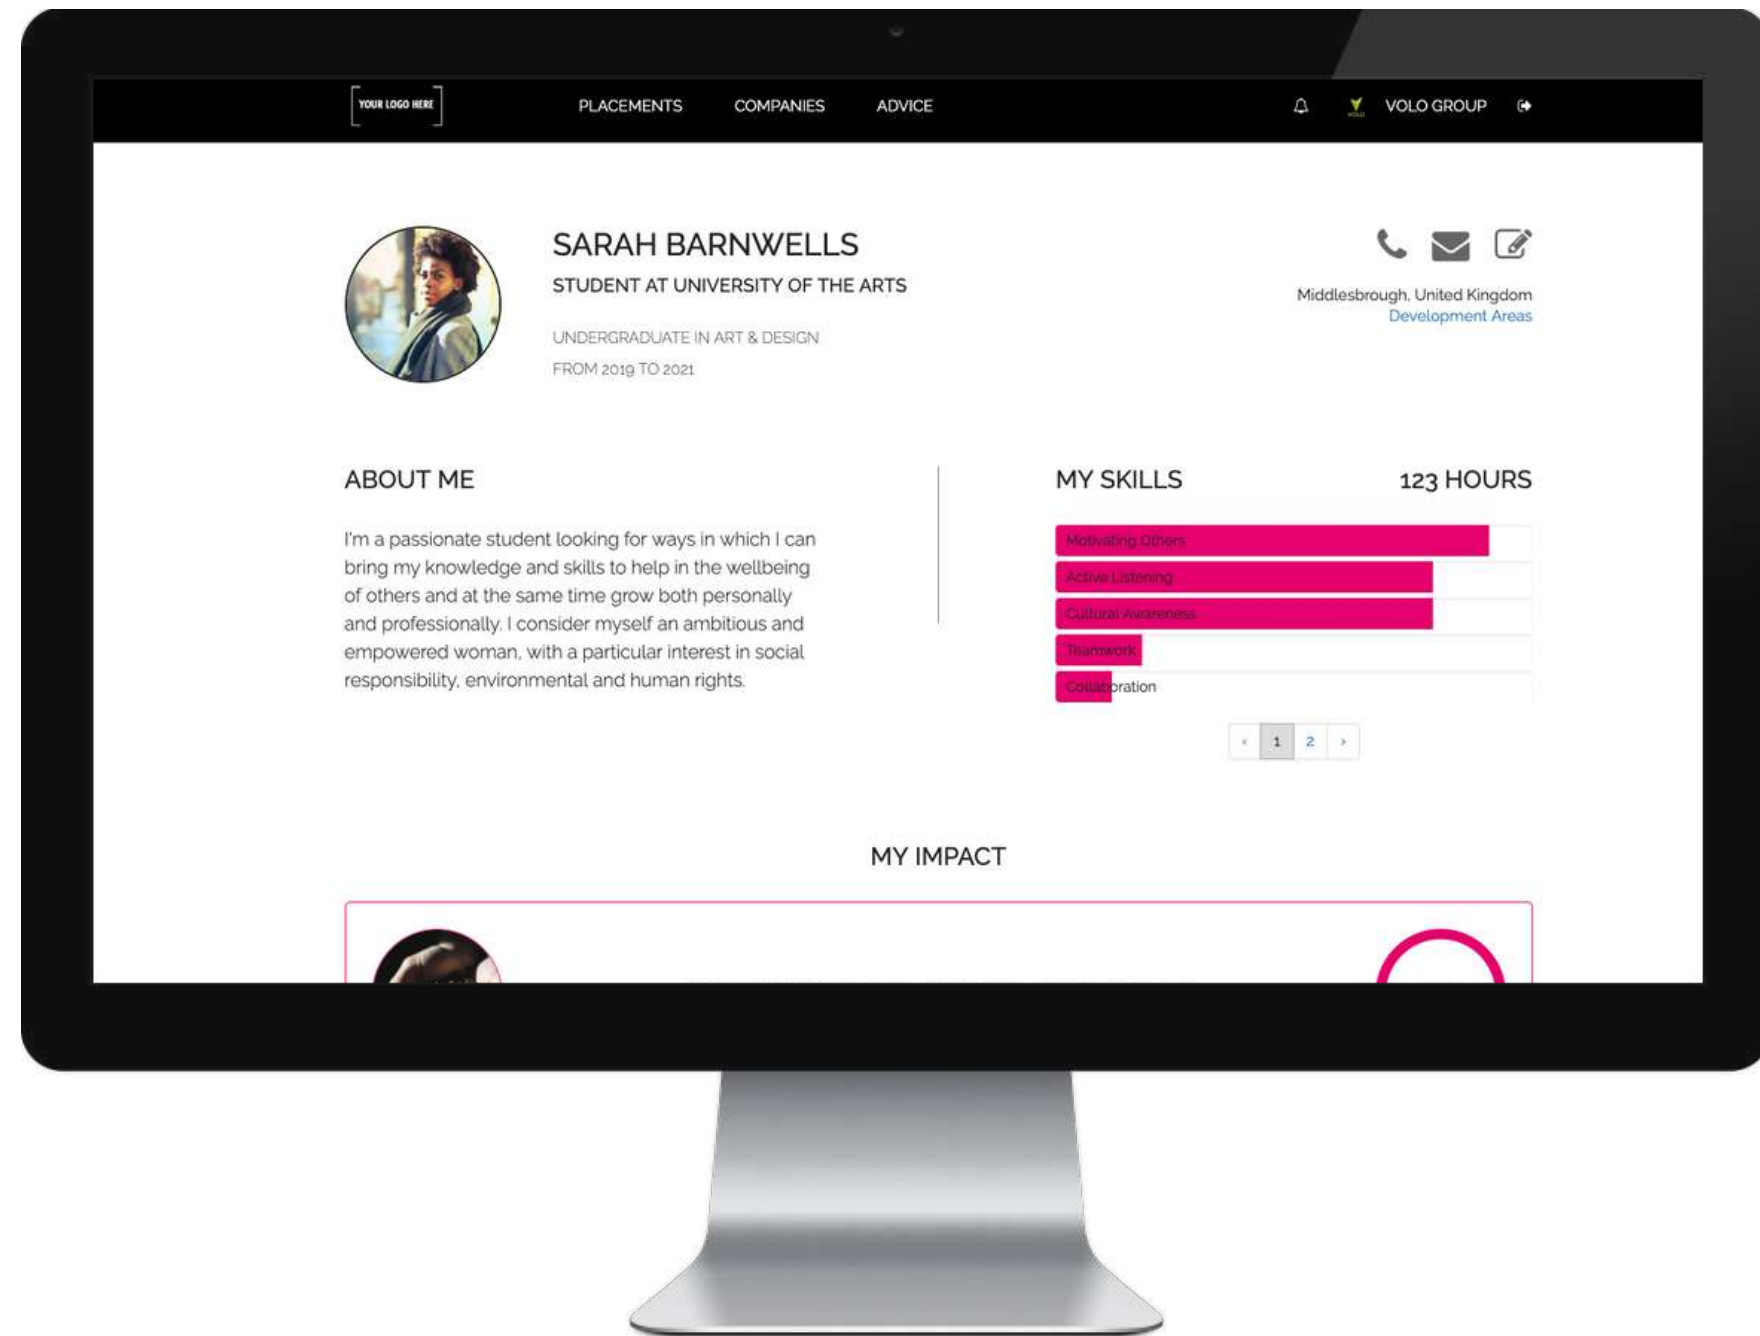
YOUR LOGO HERE

PLACEMENTS COMPANIES ADVICE

VOLO GROUP

SARAH BARNWELLS

STUDENT AT UNIVERSITY OF THE ARTS

UNDERGRADUATE IN ART & DESIGN

FROM 2019 TO 2021

Middlesbrough, United Kingdom
Development Areas

ABOUT ME

I'm a passionate student looking for ways in which I can bring my knowledge and skills to help in the wellbeing of others and at the same time grow both personally and professionally. I consider myself an ambitious and empowered woman, with a particular interest in social responsibility, environmental and human rights.

MY SKILLS

123 HOURS

Motivating Others

Active Listening

Cultural Awareness

Teamwork

Collaboration

‹ 1 2 ›

MY IMPACT